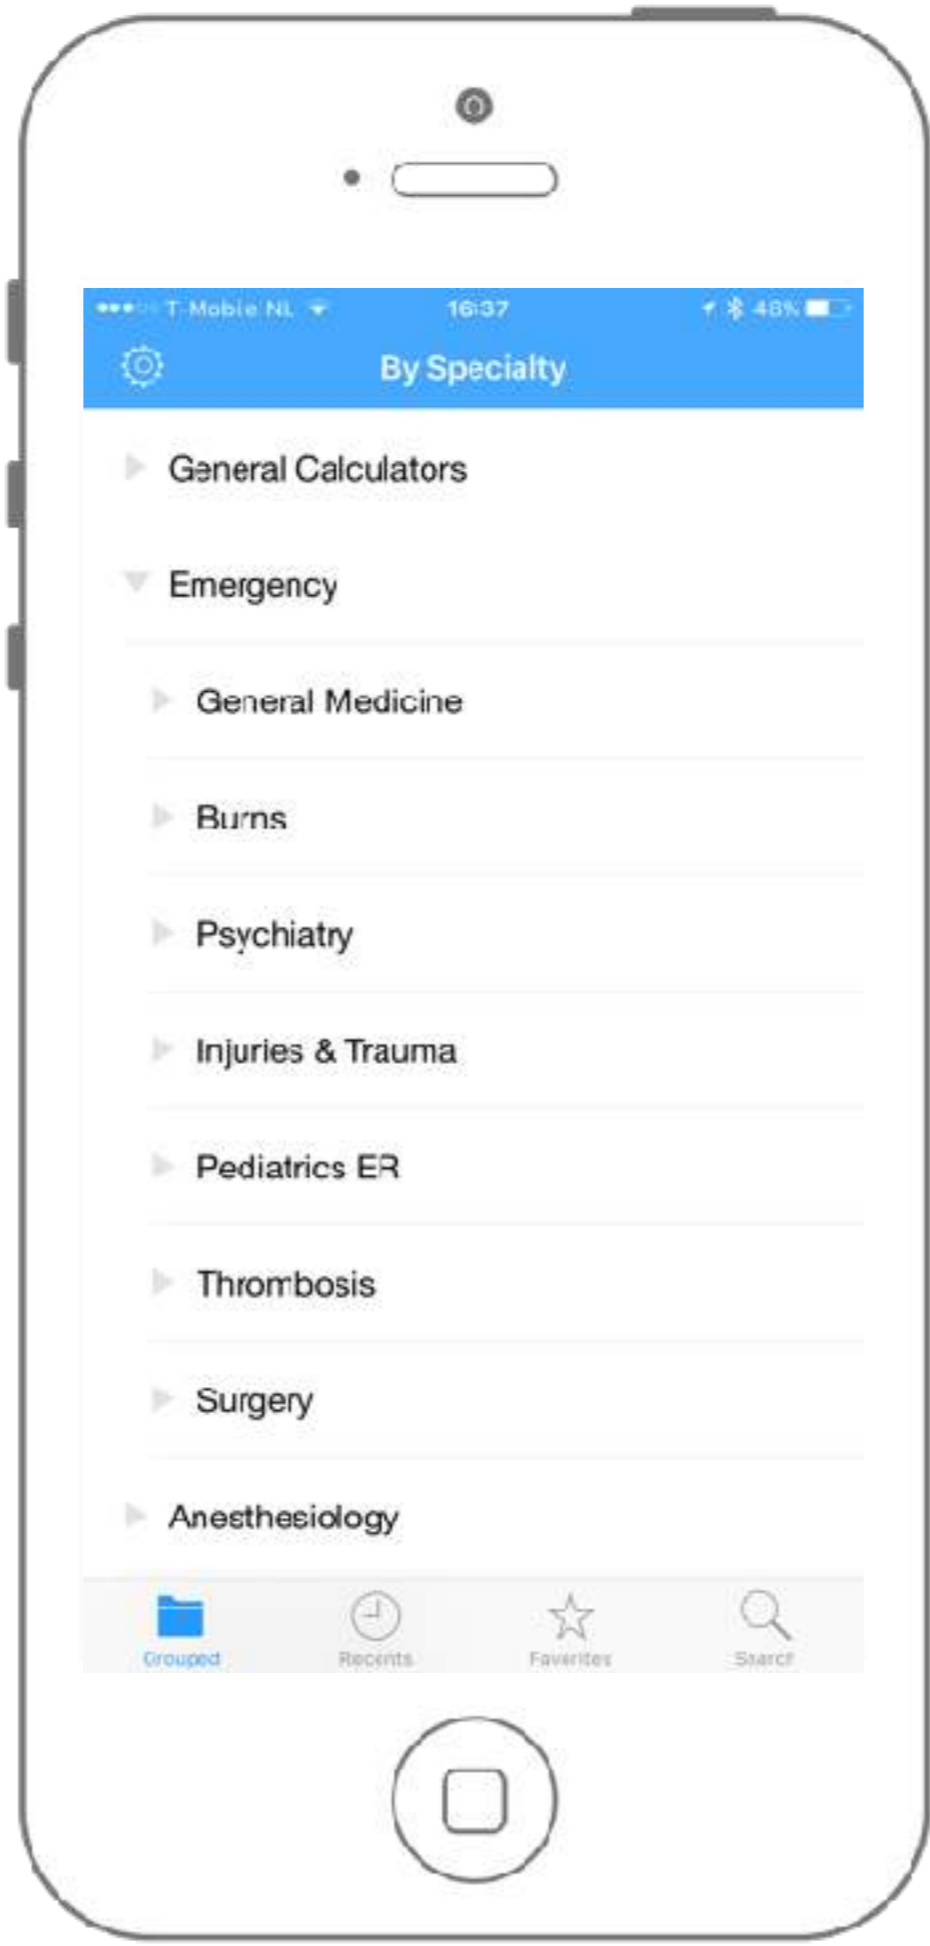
T-Mobile NL 16:37 48%

By Specialty

General Calculators

Emergency

General Medicine

Burns

Psychiatry

Injuries & Trauma

Pediatrics ER

Thrombosis

Surgery

Anesthesiology

Grouped Recents Favorites Search